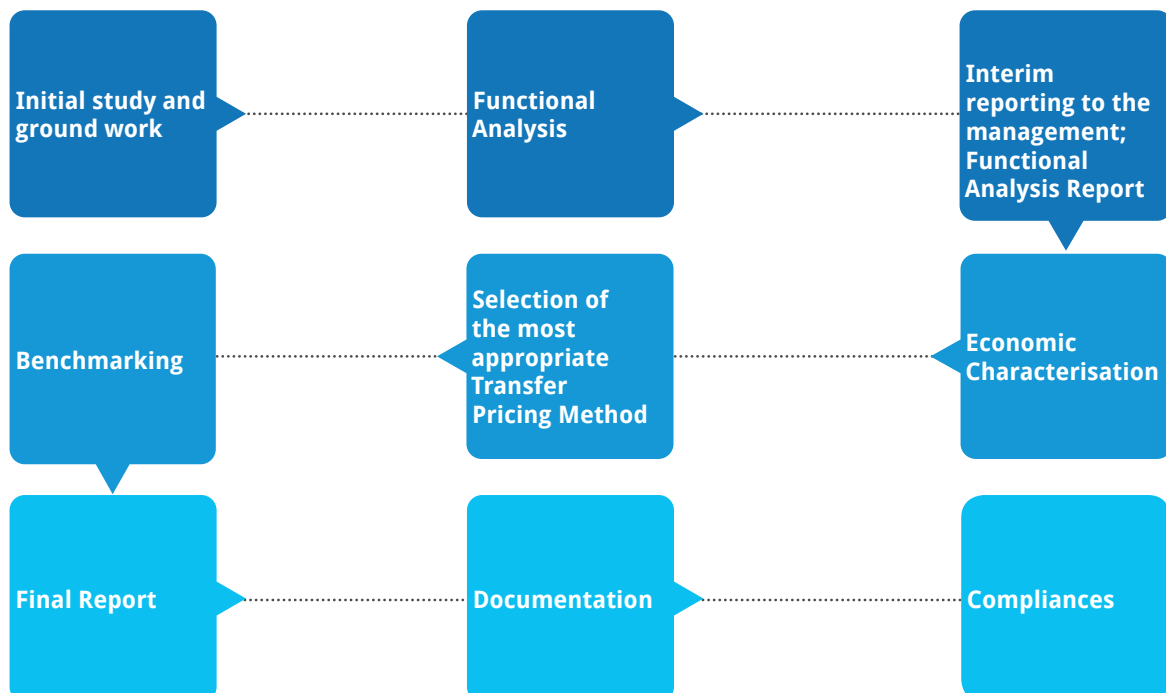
Initial study and ground work

Functional Analysis

Interim reporting to the management; Functional Analysis Report

Benchmarking

Selection of the most appropriate Transfer Pricing Method

Economic Characterisation

Final Report

Documentation

Compliances